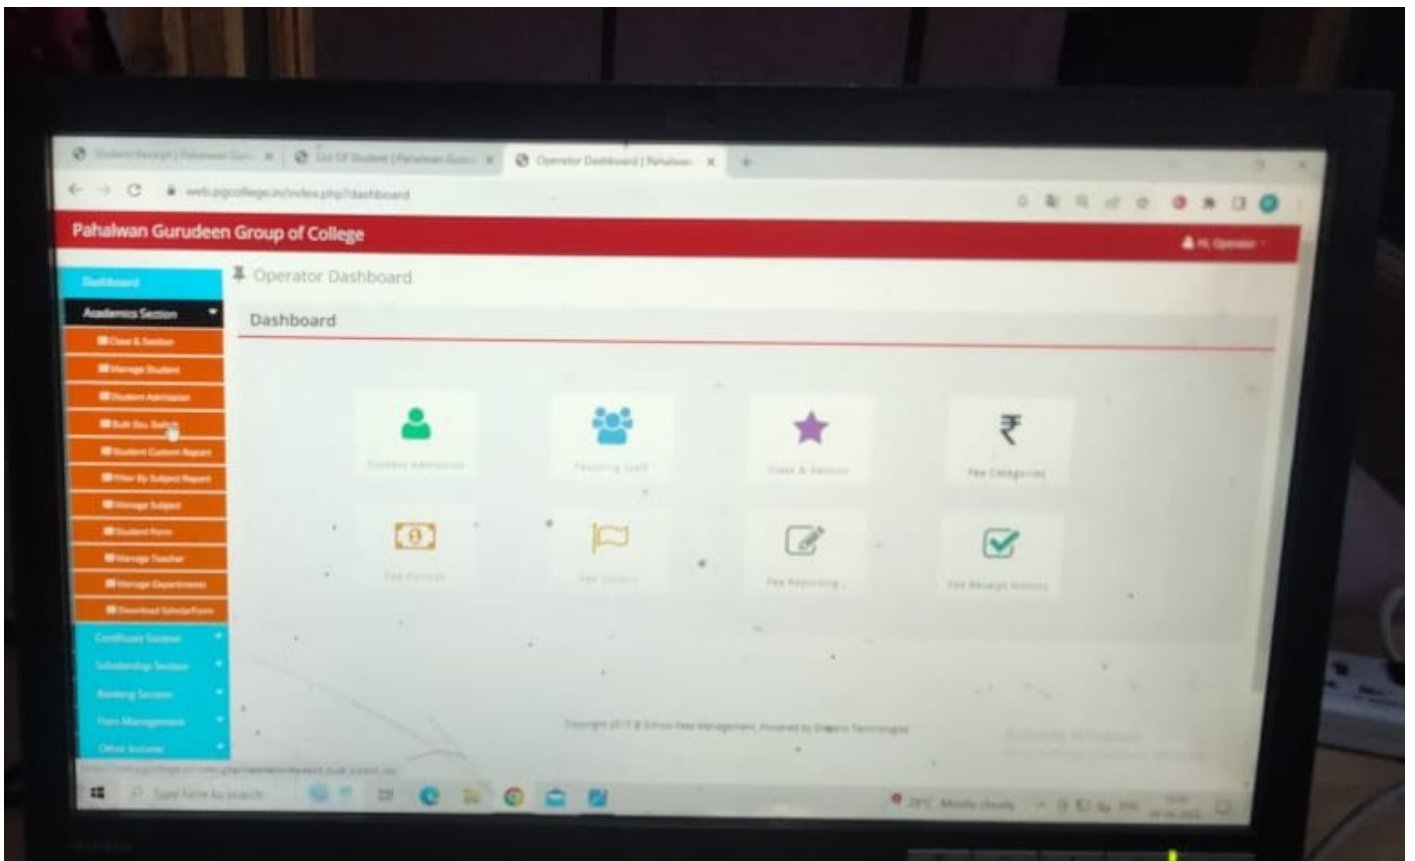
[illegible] | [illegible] × List Of Student | Pahalwan Gurud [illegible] × Operator Dashboard | Pahalwan ×

web.pgcollege.in/index.php?dashboard

Pahalwan Gurudeen Group of College

Hi, Operator

Dashboard

Academics Section

Class & Section

Manage Student

Student Admission

Bulk Stu. Switch

Student Custom Report

Filter By Subject Report

Manage Subject

Student Form

Manage Teacher

Manage Department

Download ScholarForm

Certificate Section

Scholarship Section

Banking Section

Form Management

Other Income

Operator Dashboard

Dashboard

Student Admission

Teaching Staff

Class & Section

₹

Fee Categories

Fee Receipt

Fee Collect

Fee Reporting

Fee Receipt History

Copyright 2017 © School Fees Management. Powered by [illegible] Technologies

Activate Windows

Type here to search

29°C Mostly cloudy